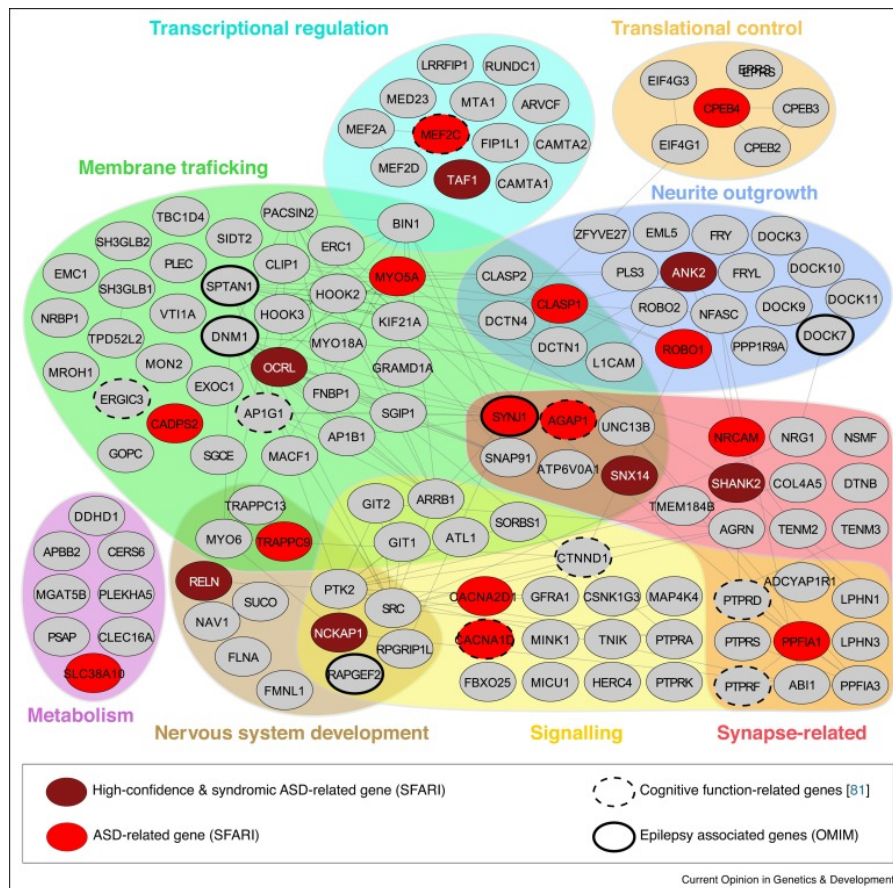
Transcriptional regulation

LRRFIP1 RUNDC1 MED23 MTA1 ARVCF MEF2A MEF2C FIP1L1 CAMTA2 MEF2D TAF1 CAMTA1

Translational control

EIF4G3 EPRS CPEB4 CPEB3 EIF4G1 CPEB2

Membrane traficking

TBC1D4 PACSIN2 BIN1 SH3GLB2 SIDT2 ERC1 EMC1 PLEC CLIP1 MYO5A SH3GLB1 SPTAN1 HOOK2 NRBP1 VTI1A HOOK3 KIF21A TPD52L2 DNM1 MYO18A MON2 OCRL GRAMD1A MROH1 EXOC1 FNBP1 ERGIC3 AP1G1 SGIP1 CADPS2 AP1B1 GOPC SGCE MACF1

Neurite outgrowth

ZFYVE27 EML5 FRY DOCK3 CLASP2 PLS3 ANK2 FRYL DOCK10 CLASP1 ROBO2 NFASC DOCK9 DOCK11 DCTN4 DCTN1 L1CAM ROBO1 PPP1R9A DOCK7

SYNJ1 AGAP1 UNC13B SNAP91 ATP6V0A1 SNX14

NRCAM NRG1 NSMF SHANK2 COL4A5 DTNB TMEM184B AGRN TENM2 TENM3

Metabolism

DDHD1 APBB2 CERS6 MGAT5B PLEKHA5 PSAP CLEC16A SLC38A10

TRAPPC13 MYO6 TRAPPC9 RELN SUCO NAV1 FLNA FMNL1

Nervous system development

GIT2 ARRB1 SORBS1 GIT1 ATL1 CTNND1 PTK2 SRC NCKAP1 RPGRIP1L RAPGEF2 CACNA2D1 GFRA1 CSNK1G3 MAP4K4 CACNA1D MINK1 TNIK PTPRA FBXO25 MICU1 HERC4 PTPRK

Signalling

ADCYAP1R1 PTPRD LPHN1 PTPRS PPFIA1 LPHN3 PTPRF ABI1 PPFIA3

Synapse-related

High-confidence & syndromic ASD-related gene (SFARI)
ASD-related gene (SFARI)
Cognitive function-related genes [81]
Epilepsy associated genes (OMIM)

Current Opinion in Genetics & Development